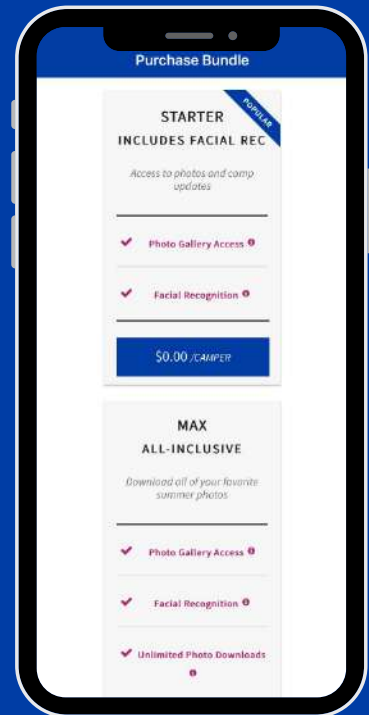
Purchase Bundle

POPULAR

STARTER

INCLUDES FACIAL REC

Access to photos and camp updates

Photo Gallery Access

Facial Recognition

$0.00 /CAMPER

MAX

ALL-INCLUSIVE

Download all of your favorite summer photos

Photo Gallery Access

Facial Recognition

Unlimited Photo Downloads